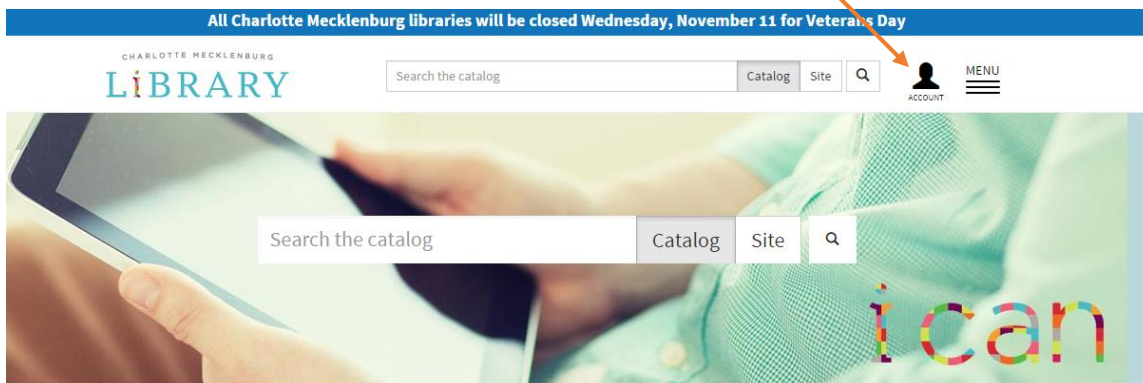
All Charlotte Mecklenburg libraries will be closed Wednesday, November 11 for Veterans Day

CHARLOTTE MECKLENBURG
LIBRARY

Search the catalog
Catalog
Site

ACCOUNT

MENU

Search the catalog
Catalog
Site

ican